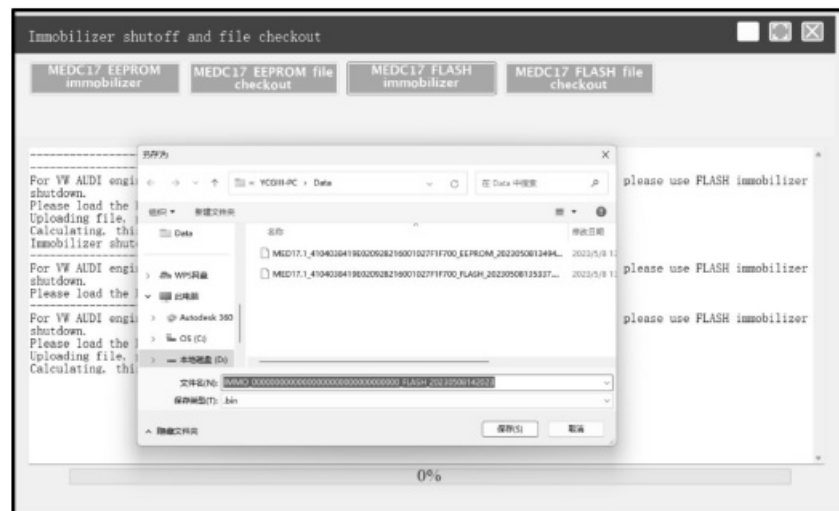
Immobilizer shutoff and file checkout

MEDC17 EEPROM immobilizer

MEDC17 EEPROM file checkout

MEDC17 FLASH immobilizer

MEDC17 FLASH file checkout

For VW AUDI engi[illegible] please use FLASH immobilizer shutdown.
Please load the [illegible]
Uploading file, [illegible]
Calculating, thi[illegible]
Immobilizer shut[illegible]

For VW AUDI engi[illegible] please use FLASH immobilizer shutdown.
Please load the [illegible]

For VW AUDI engi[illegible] please use FLASH immobilizer shutdown.
Please load the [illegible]
Uploading file, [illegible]
Calculating, thi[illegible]

另存为

YCOIII-PC › Data

在 Data 中搜索

组织 ▾ 新建文件夹

Data

WPS网盘

此电脑

Autodesk 360

OS (C:)

本地磁盘 (D:)

名称

修改日期

MED17.1_4104038419E02092821600102​7F1F700_EEPROM_20230508134​94...

2023/5/8 1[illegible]

MED17.1_4104038419E02092821600102​7F1F700_FLASH_20230508135337...

2023/5/8 1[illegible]

文件名(N): IMMO 000000000000000000000000000000 FLASH 20230508142023

保存类型(T): .bin

隐藏文件夹

保存(S)

取消

0%